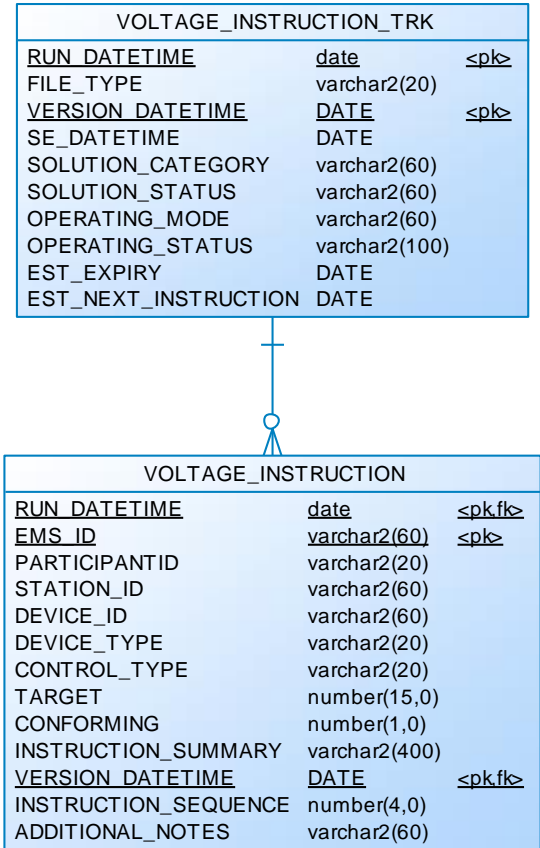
VOLTAGE_INSTRUCTION_TRK

| | | |
|---|---|---|
| RUN_DATETIME | date | <pk> |
| FILE_TYPE | varchar2(20) | |
| VERSION_DATETIME | DATE | <pk> |
| SE_DATETIME | DATE | |
| SOLUTION_CATEGORY | varchar2(60) | |
| SOLUTION_STATUS | varchar2(60) | |
| OPERATING_MODE | varchar2(60) | |
| OPERATING_STATUS | varchar2(100) | |
| EST_EXPIRY | DATE | |
| EST_NEXT_INSTRUCTION | DATE | |

VOLTAGE_INSTRUCTION

| | | |
|---|---|---|
| RUN_DATETIME | date | <pk,fk> |
| EMS_ID | varchar2(60) | <pk> |
| PARTICIPANTID | varchar2(20) | |
| STATION_ID | varchar2(60) | |
| DEVICE_ID | varchar2(60) | |
| DEVICE_TYPE | varchar2(20) | |
| CONTROL_TYPE | varchar2(20) | |
| TARGET | number(15,0) | |
| CONFORMING | number(1,0) | |
| INSTRUCTION_SUMMARY | varchar2(400) | |
| VERSION_DATETIME | DATE | <pk,fk> |
| INSTRUCTION_SEQUENCE | number(4,0) | |
| ADDITIONAL_NOTES | varchar2(60) | |